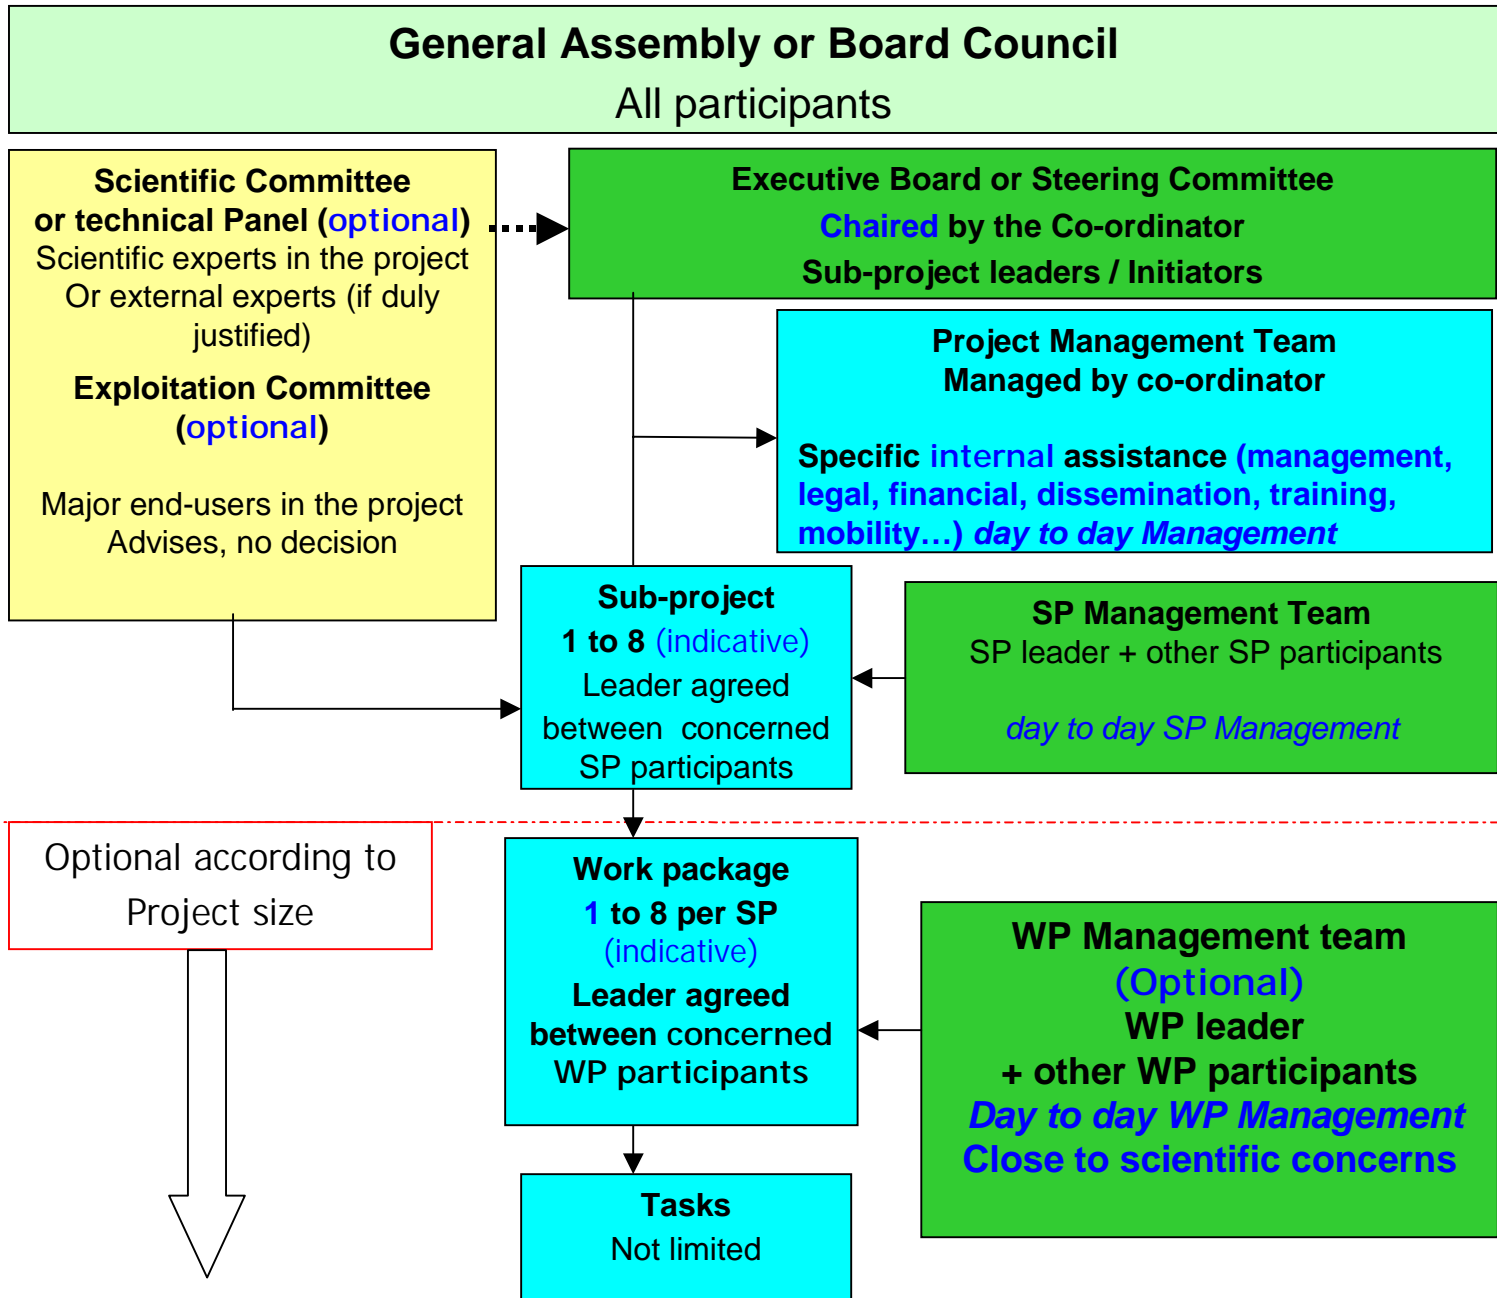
General Assembly or Board Council
All participants

Scientific Committee or technical Panel (optional)
Scientific experts in the project
Or external experts (if duly justified)

Exploitation Committee (optional)

Major end-users in the project
Advises, no decision

Executive Board or Steering Committee
Chaired by the Co-ordinator
Sub-project leaders / Initiators

Project Management Team
Managed by co-ordinator

Specific internal assistance (management, legal, financial, dissemination, training, mobility…) day to day Management

Sub-project
1 to 8 (indicative)
Leader agreed between concerned SP participants

SP Management Team
SP leader + other SP participants

day to day SP Management

Optional according to Project size

Work package
1 to 8 per SP
(indicative)
Leader agreed between concerned WP participants

WP Management team
(Optional)
WP leader
+ other WP participants
Day to day WP Management
Close to scientific concerns

Tasks
Not limited